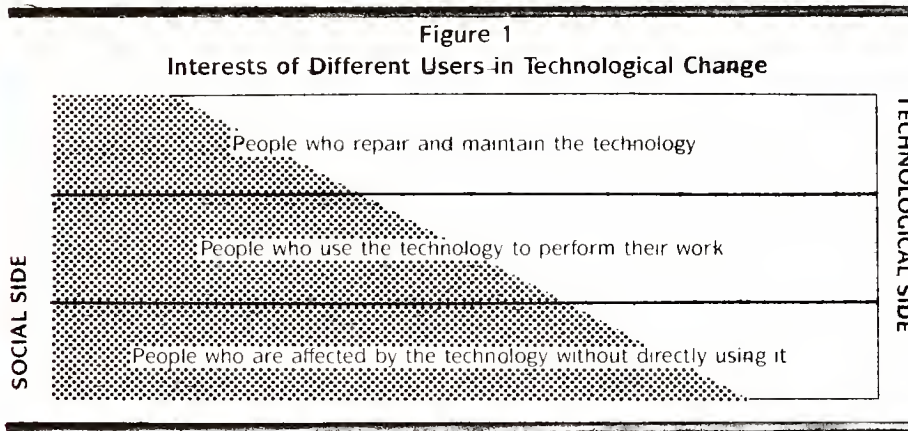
Figure 1
Interests of Different Users in Technological Change

People who repair and maintain the technology

People who use the technology to perform their work

People who are affected by the technology without directly using it

SOCIAL SIDE

TECHNOLOGICAL SIDE